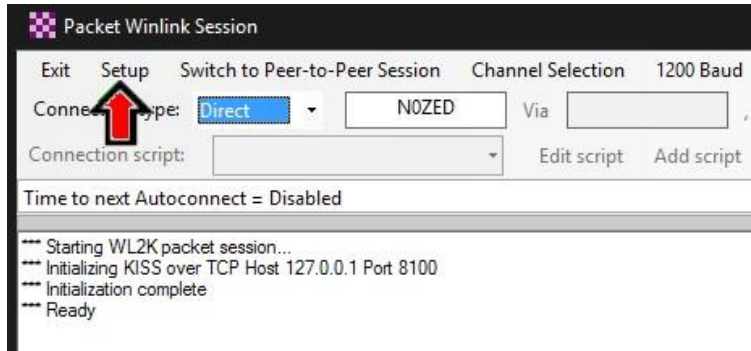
Packet Winlink Session

Exit Setup Switch to Peer-to-Peer Session Channel Selection 1200 Baud

Conne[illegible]ype: Direct N0ZED Via

Connection script: Edit script Add script

Time to next Autoconnect = Disabled

*** Starting WL2K packet session...
*** Initializing KISS over TCP Host 127.0.0.1 Port 8100
*** Initialization complete
*** Ready